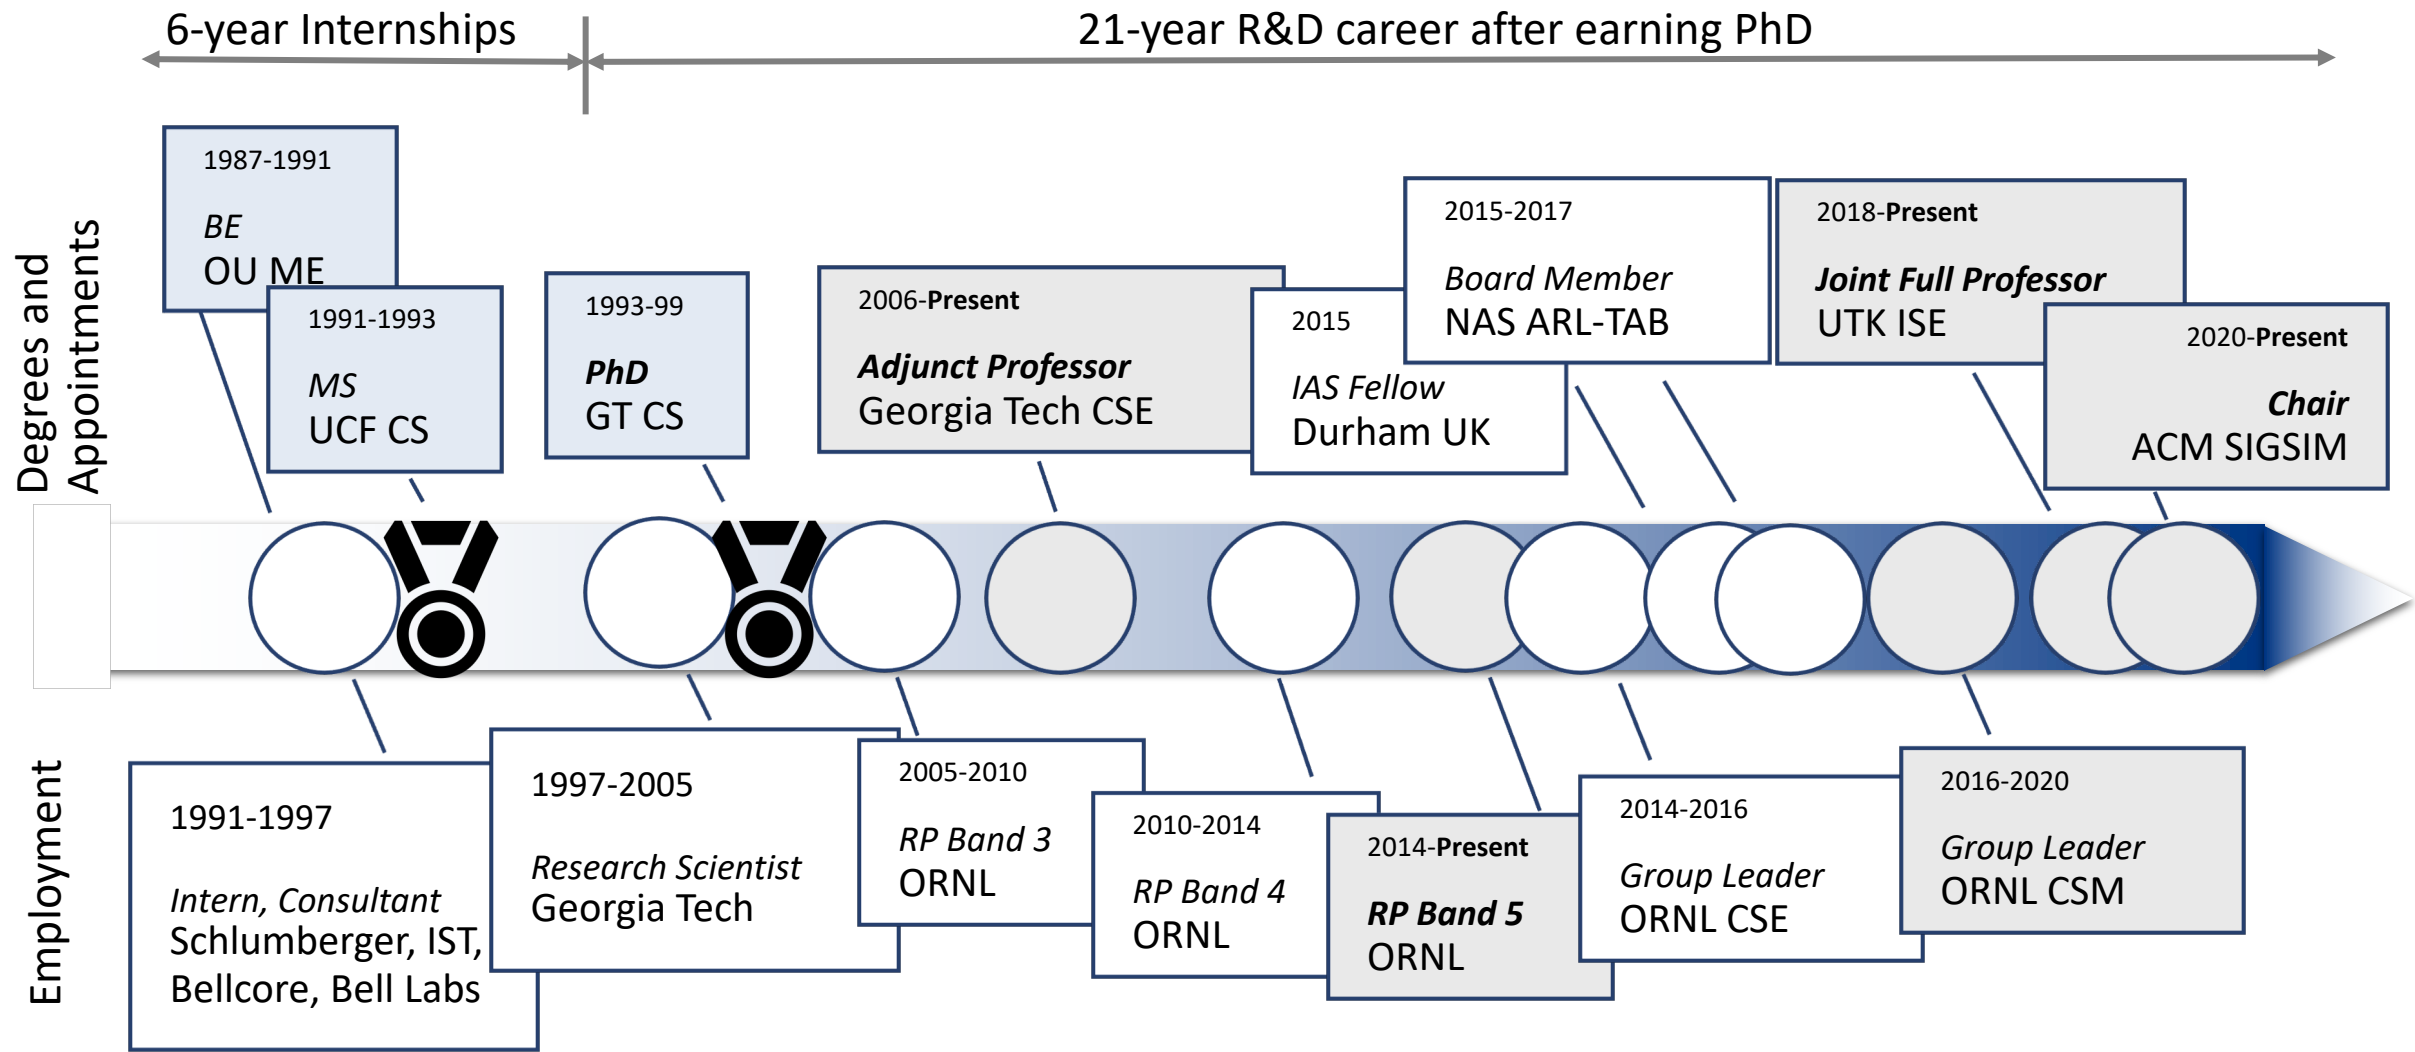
6-year Internships

21-year R&D career after earning PhD

Degrees and Appointments

1987-1991
BE
OU ME

1991-1993
MS
UCF CS

1993-99
PhD
GT CS

2006-Present
Adjunct Professor
Georgia Tech CSE

2015
IAS Fellow
Durham UK

2015-2017
Board Member
NAS ARL-TAB

2018-Present
Joint Full Professor
UTK ISE

2020-Present
Chair
ACM SIGSIM

Employment

1991-1997
Intern, Consultant
Schlumberger, IST, Bellcore, Bell Labs

1997-2005
Research Scientist
Georgia Tech

2005-2010
RP Band 3
ORNL

2010-2014
RP Band 4
ORNL

2014-Present
RP Band 5
ORNL

2014-2016
Group Leader
ORNL CSE

2016-2020
Group Leader
ORNL CSM